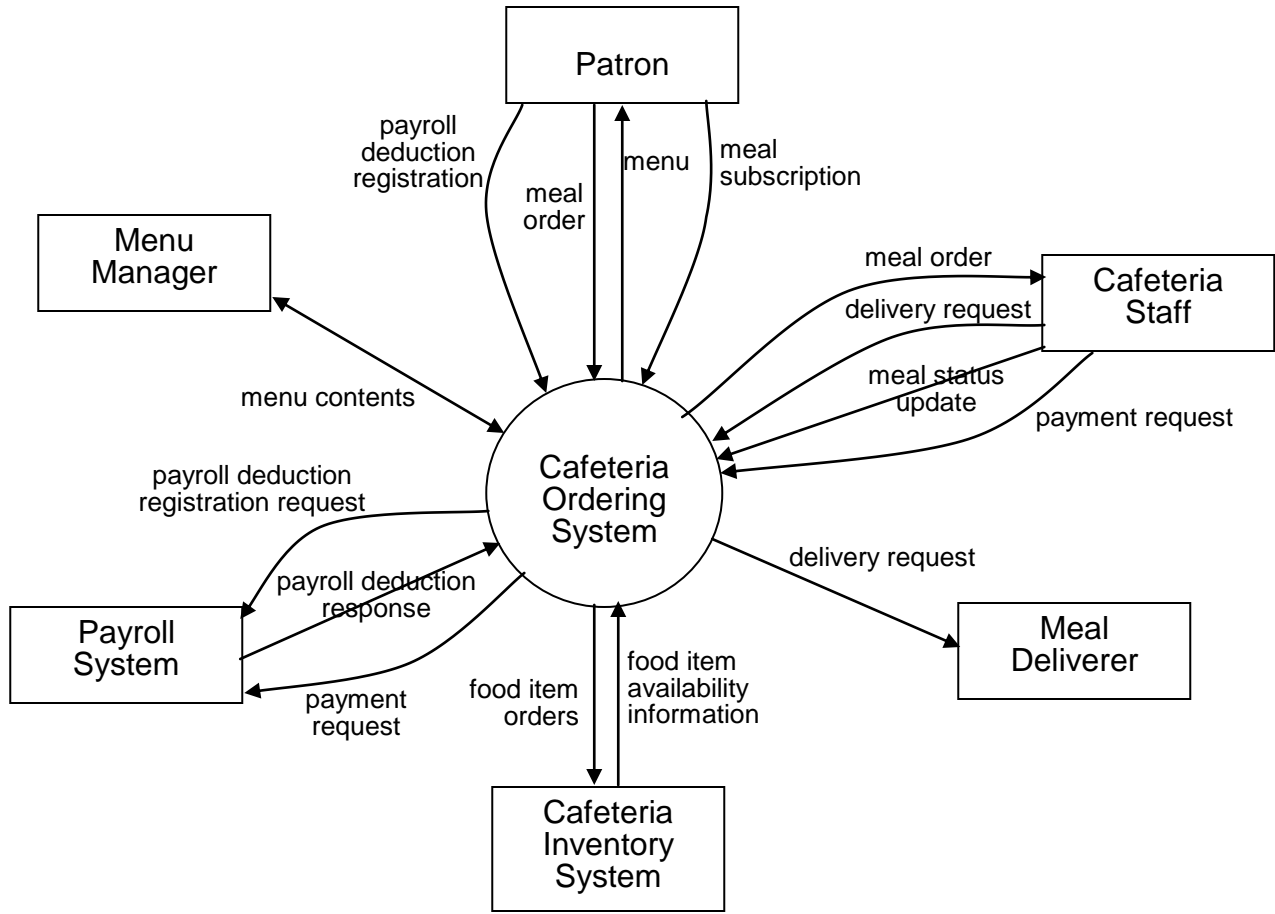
Patron

payroll deduction registration

meal order

menu

meal subscription

Menu Manager

meal order

Cafeteria Staff

delivery request

meal status update

payment request

menu contents

Cafeteria Ordering System

payroll deduction registration request

payroll deduction response

delivery request

Payroll System

payment request

food item orders

food item availability information

Meal Deliverer

Cafeteria Inventory System